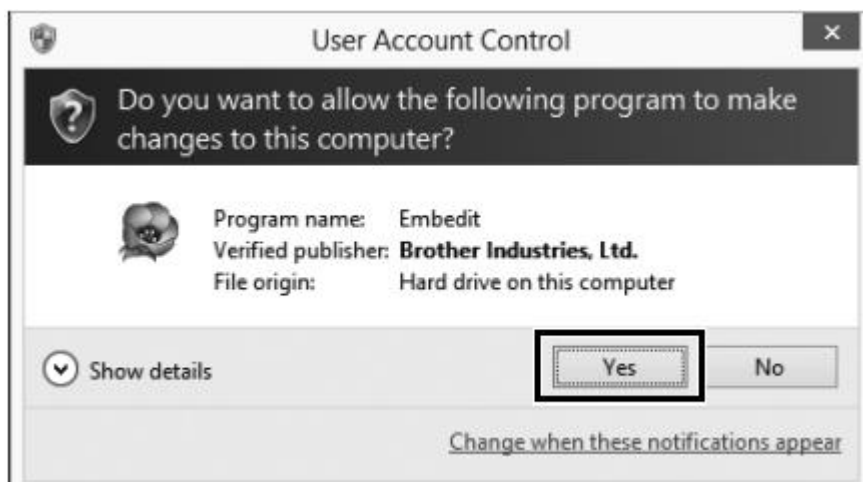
User Account Control

Do you want to allow the following program to make changes to this computer?

| Program name: | Embedit |
|---|---|
| Verified publisher: | **Brother Industries, Ltd.** |
| File origin: | Hard drive on this computer |

Show details

Yes

No

Change when these notifications appear